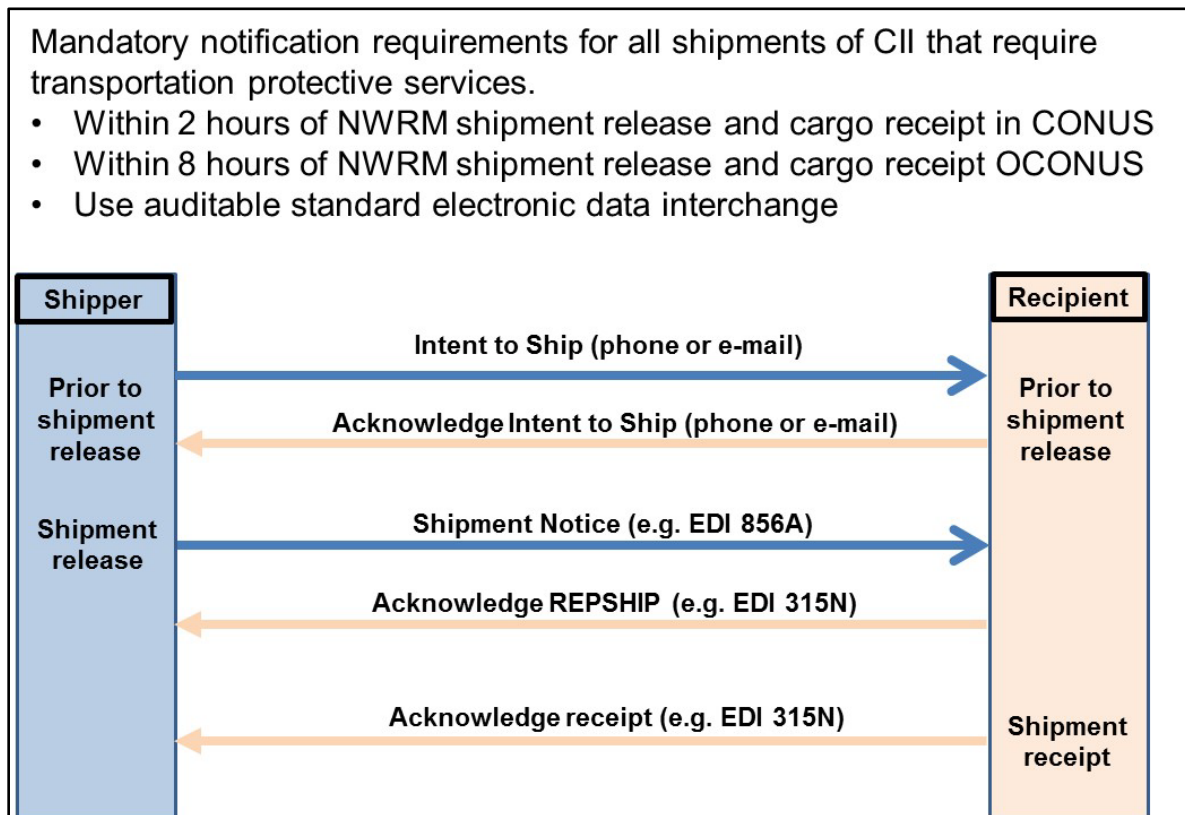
Mandatory notification requirements for all shipments of CII that require transportation protective services.
• Within 2 hours of NWRM shipment release and cargo receipt in CONUS
• Within 8 hours of NWRM shipment release and cargo receipt OCONUS
• Use auditable standard electronic data interchange

Shipper

Recipient

Intent to Ship (phone or e-mail)

Prior to shipment release

Prior to shipment release

Acknowledge Intent to Ship (phone or e-mail)

Shipment release

Shipment Notice (e.g. EDI 856A)

Acknowledge REPSHIP (e.g. EDI 315N)

Acknowledge receipt (e.g. EDI 315N)

Shipment receipt